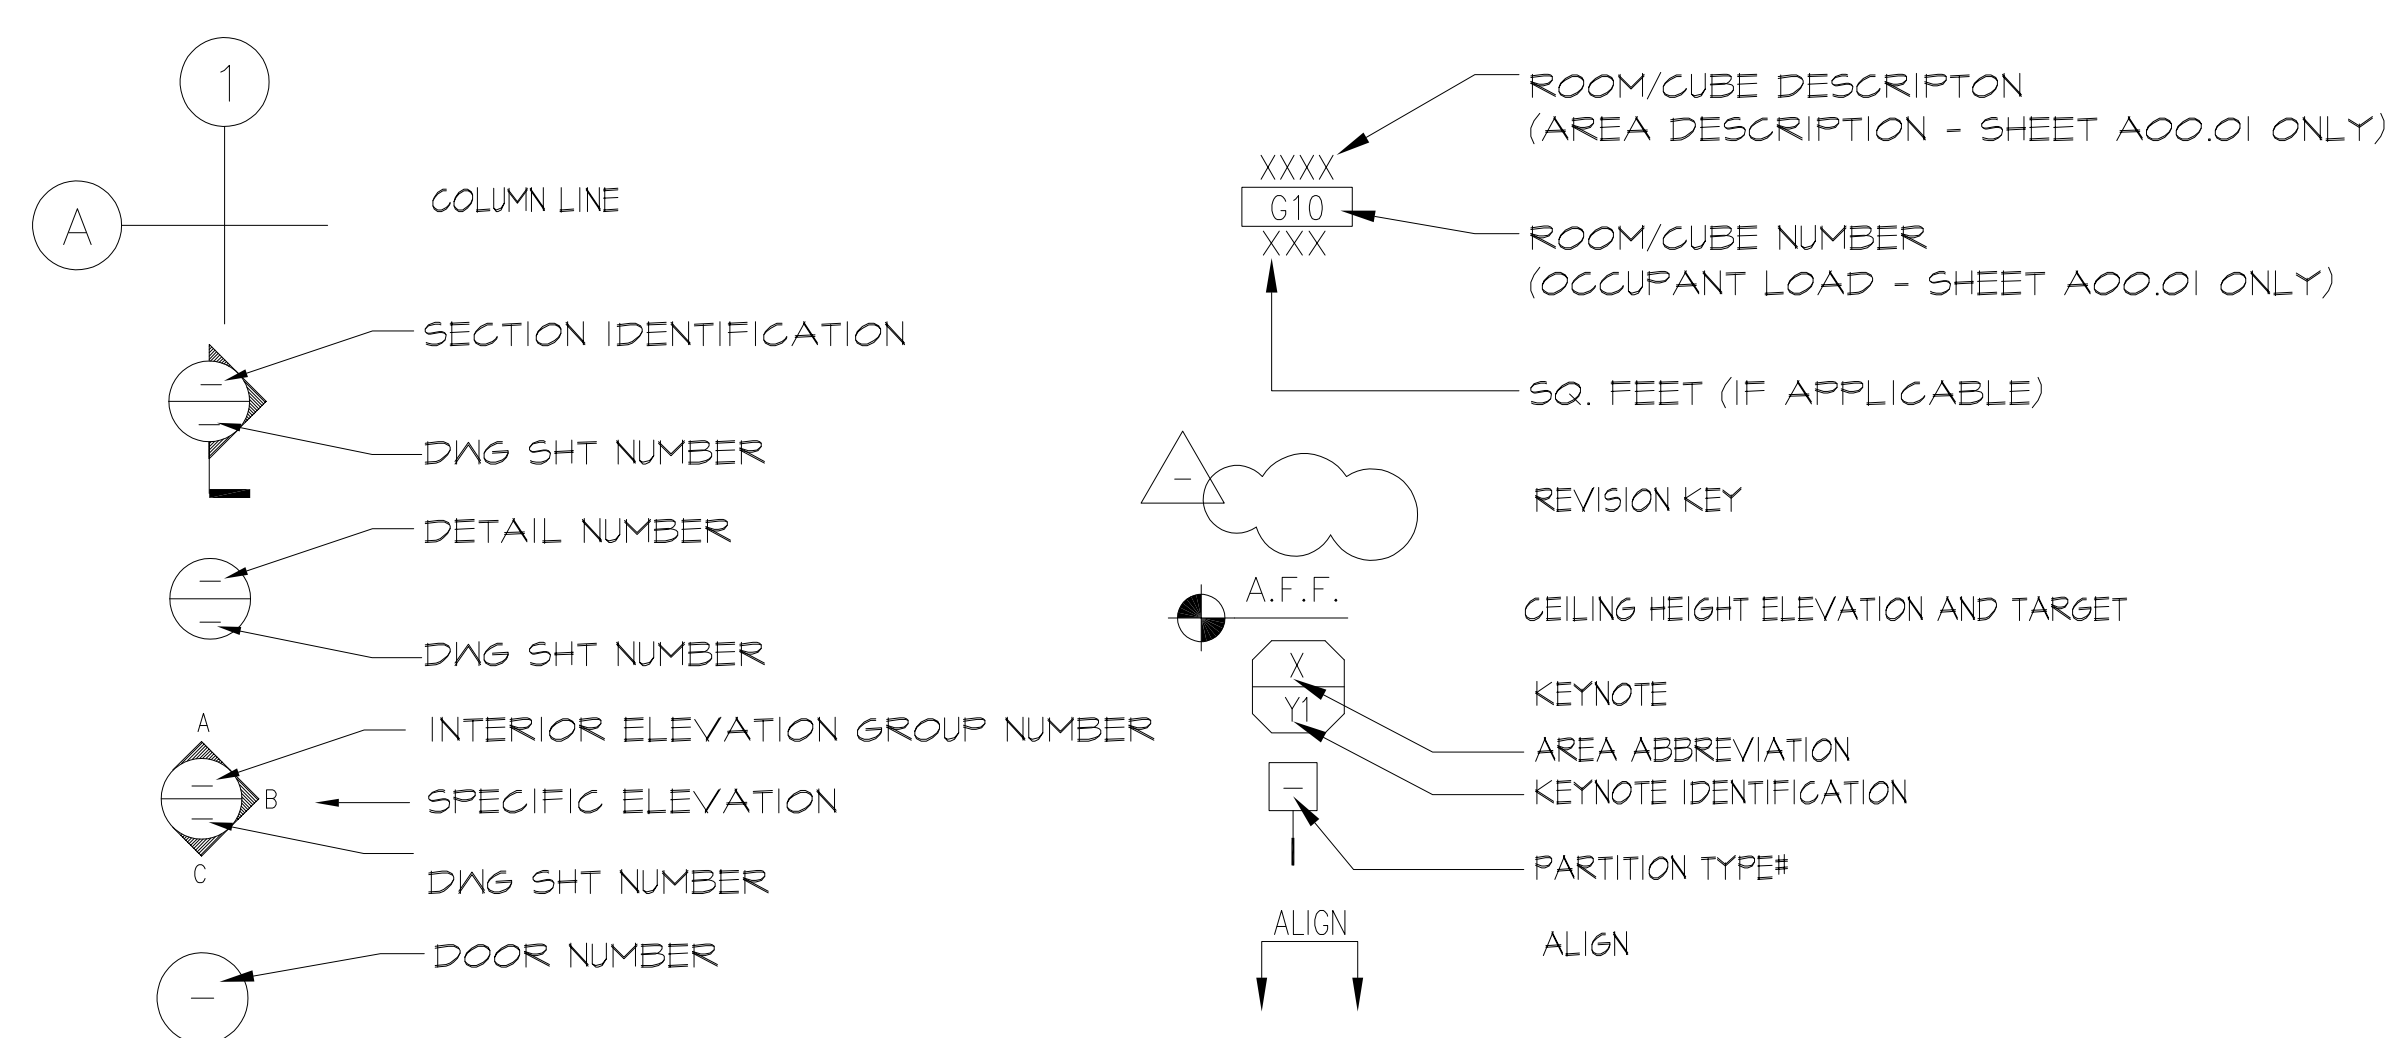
1

A

COLUMN LINE

–

–

SECTION IDENTIFICATION

DWG SHT NUMBER

–

–

DETAIL NUMBER

DWG SHT NUMBER

A

–

–

B

C

INTERIOR ELEVATION GROUP NUMBER

SPECIFIC ELEVATION

DWG SHT NUMBER

–

DOOR NUMBER

XXXX

G10

XXX

ROOM/CUBE DESCRIPTON
(AREA DESCRIPTION - SHEET A00.01 ONLY)

ROOM/CUBE NUMBER
(OCCUPANT LOAD - SHEET A00.01 ONLY)

SQ. FEET (IF APPLICABLE)

–

REVISION KEY

A.F.F.

CEILING HEIGHT ELEVATION AND TARGET

X

Y1

KEYNOTE

AREA ABBREVIATION

KEYNOTE IDENTIFICATION

–

PARTITION TYPE#

ALIGN

ALIGN